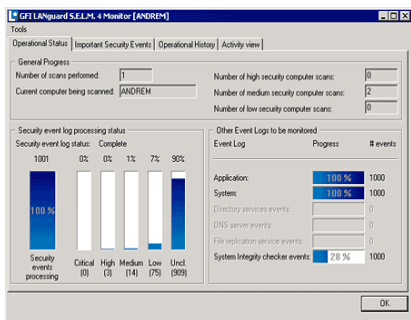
GFI LANguard S.E.L.M. 4 Monitor [ANDREM]

Tools

Operational Status | Important Security Events | Operational History | Activity view

General Progress

Number of scans performed: 1

Current computer being scanned: ANDREM

Number of high security computer scans: 0

Number of medium security computer scans: 2

Number of low security computer scans: 0

Security event log processing status

Security event log status: Complete

| 1001 | 0% | 0% | 1% | 7% | 90% |
|---|---|---|---|---|---|
| 100 % | | | | | |
| Security events processing | Critical (0) | High (3) | Medium (14) | Low (75) | Uncl. (909) |

Other Event Logs to be monitored

| Event Log | Progress | # events |
|---|---|---|
| Application: | 100 % | 1000 |
| System: | 100 % | 1000 |
| Directory services events: | | 0 |
| DNS server events: | | 0 |
| File replication service events: | | 0 |
| System Integrity checker events: | 28 % | 1000 |

OK